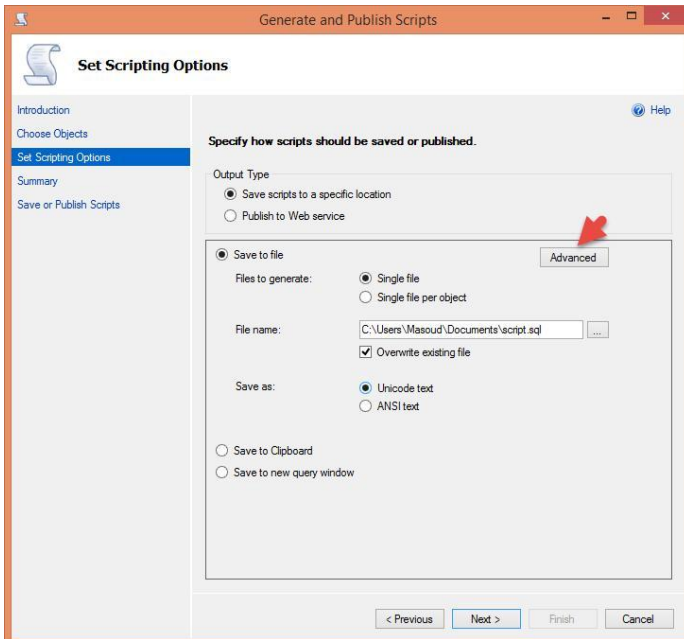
Generate and Publish Scripts

Set Scripting Options

Introduction
Choose Objects
Set Scripting Options
Summary
Save or Publish Scripts

Help

Specify how scripts should be saved or published.

Output Type
Save scripts to a specific location
Publish to Web service

Save to file
Advanced
Files to generate:
Single file
Single file per object
File name:
C:\Users\Masoud\Documents\script.sql
...
Overwrite existing file
Save as:
Unicode text
ANSI text

Save to Clipboard
Save to new query window

< Previous
Next >
Finish
Cancel